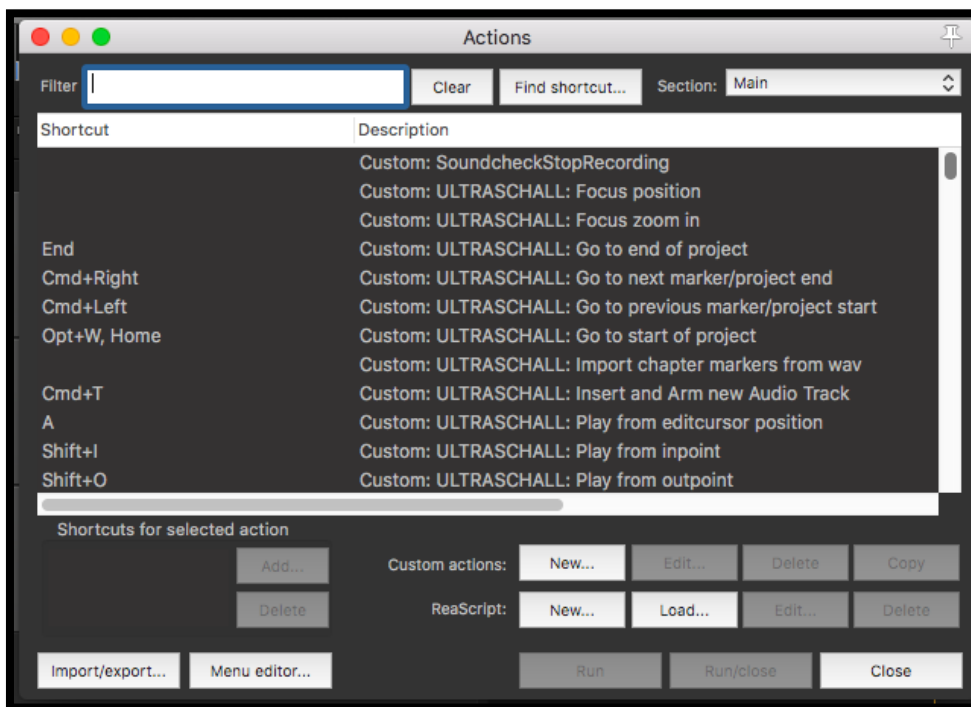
Actions

Filter | Clear | Find shortcut... | Section: Main

| Shortcut | Description |
|---|---|
| | Custom: SoundcheckStopRecording |
| | Custom: ULTRASCHALL: Focus position |
| | Custom: ULTRASCHALL: Focus zoom in |
| End | Custom: ULTRASCHALL: Go to end of project |
| Cmd+Right | Custom: ULTRASCHALL: Go to next marker/project end |
| Cmd+Left | Custom: ULTRASCHALL: Go to previous marker/project start |
| Opt+W, Home | Custom: ULTRASCHALL: Go to start of project |
| | Custom: ULTRASCHALL: Import chapter markers from wav |
| Cmd+T | Custom: ULTRASCHALL: Insert and Arm new Audio Track |
| A | Custom: ULTRASCHALL: Play from editcursor position |
| Shift+I | Custom: ULTRASCHALL: Play from inpoint |
| Shift+O | Custom: ULTRASCHALL: Play from outpoint |

Shortcuts for selected action

Add...
Delete

Custom actions: New... Edit... Delete Copy

ReaScript: New... Load... Edit... Delete

Import/export... Menu editor... Run Run/close Close